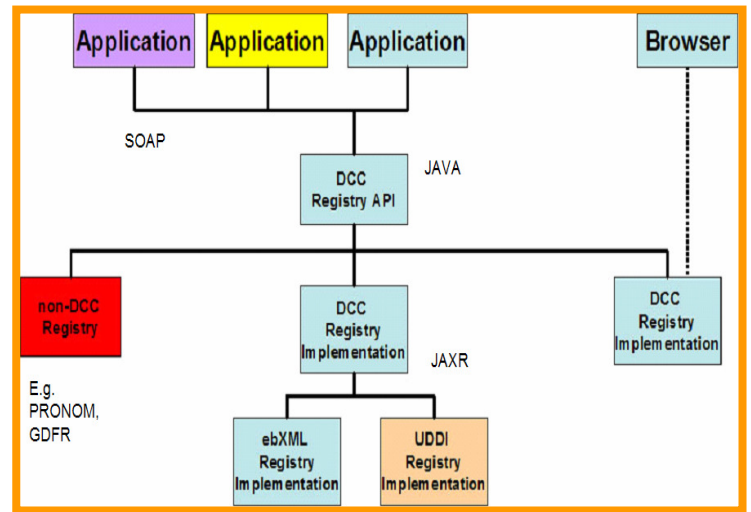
Application

Application

Application

Browser

SOAP

DCC Registry API

JAVA

non-DCC Registry

E.g. PRONOM, GDFR

DCC Registry Implementation

JAXR

DCC Registry Implementation

ebXML Registry Implementation

UDDI Registry Implementation